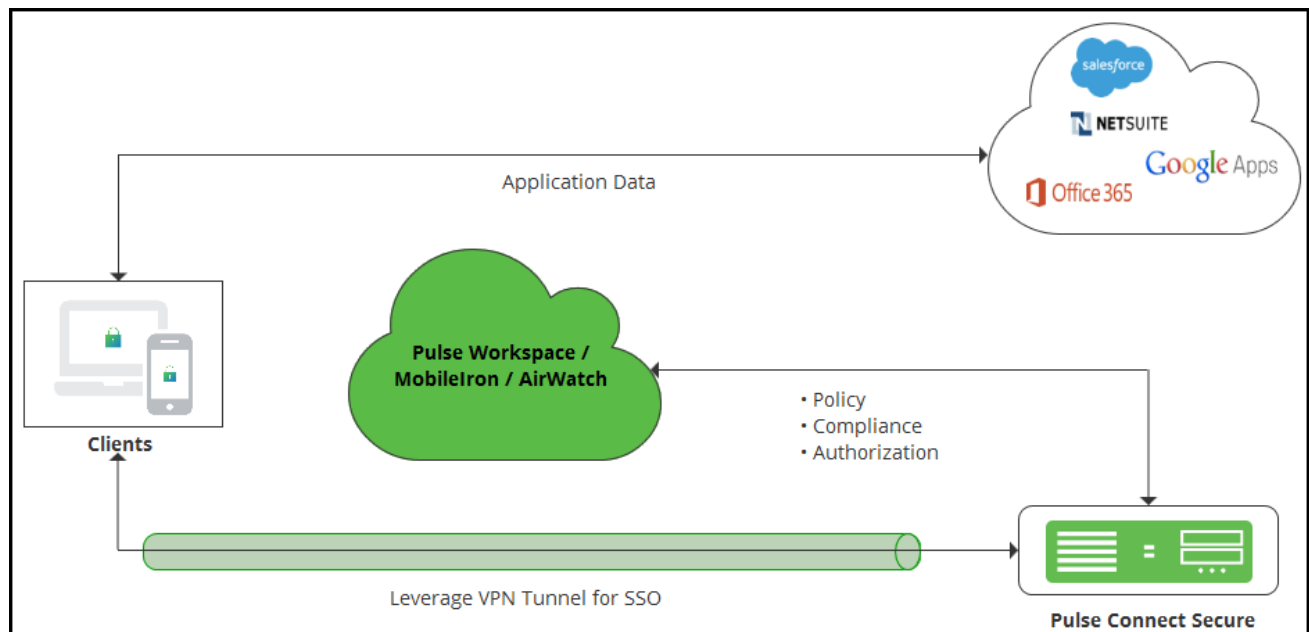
salesforce
NETSUITE
Google Apps
Office 365

Application Data

Pulse Workspace / MobileIron / AirWatch

Clients

• Policy
• Compliance
• Authorization

Leverage VPN Tunnel for SSO

Pulse Connect Secure